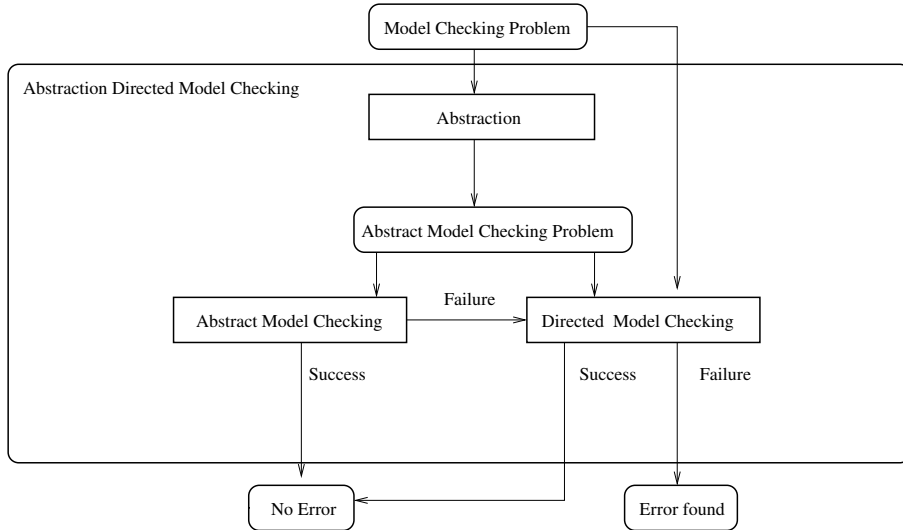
Model Checking Problem

Abstraction Directed Model Checking

Abstraction

Abstract Model Checking Problem

Abstract Model Checking

Failure

Directed Model Checking

Success

Success

Failure

No Error

Error found